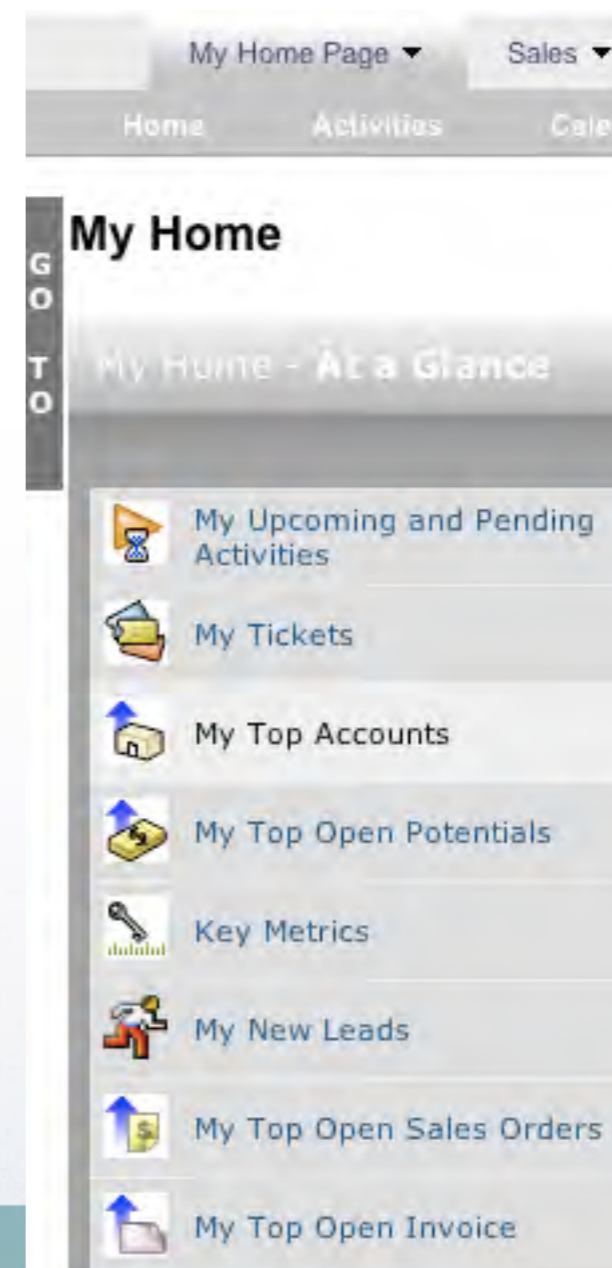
My Home Page ▾ Sales ▾

Home Activities Cale

GO TO

My Home

My Home - At a Glance

My Upcoming and Pending Activities

My Tickets

My Top Accounts

My Top Open Potentials

Key Metrics

My New Leads

My Top Open Sales Orders

My Top Open Invoice